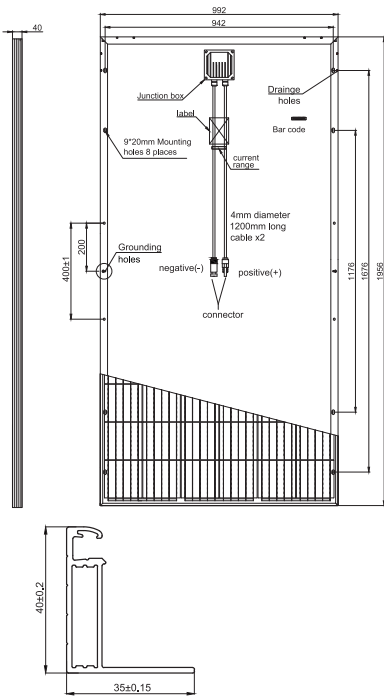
40

992

942

Junction box

Drainge holes

label

Bar code

9*20mm Mounting holes 8 places

current range

4mm diameter 1200mm long cable x2

200

400±1

Grounding holes

negative(-)

positive(+)

connector

1176

1676

1956

40±0.2

35±0.15